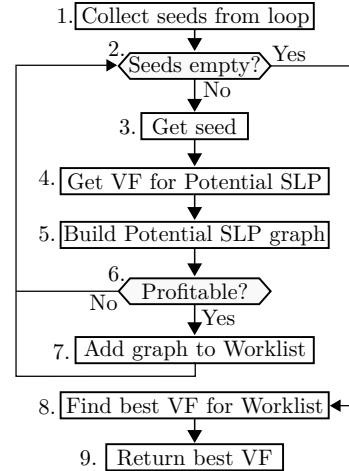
1. Collect seeds from loop

2. Seeds empty? Yes

No

3. Get seed

4. Get VF for Potential SLP

5. Build Potential SLP graph

6. Profitable?

No

Yes

7. Add graph to Worklist

8. Find best VF for Worklist

9. Return best VF